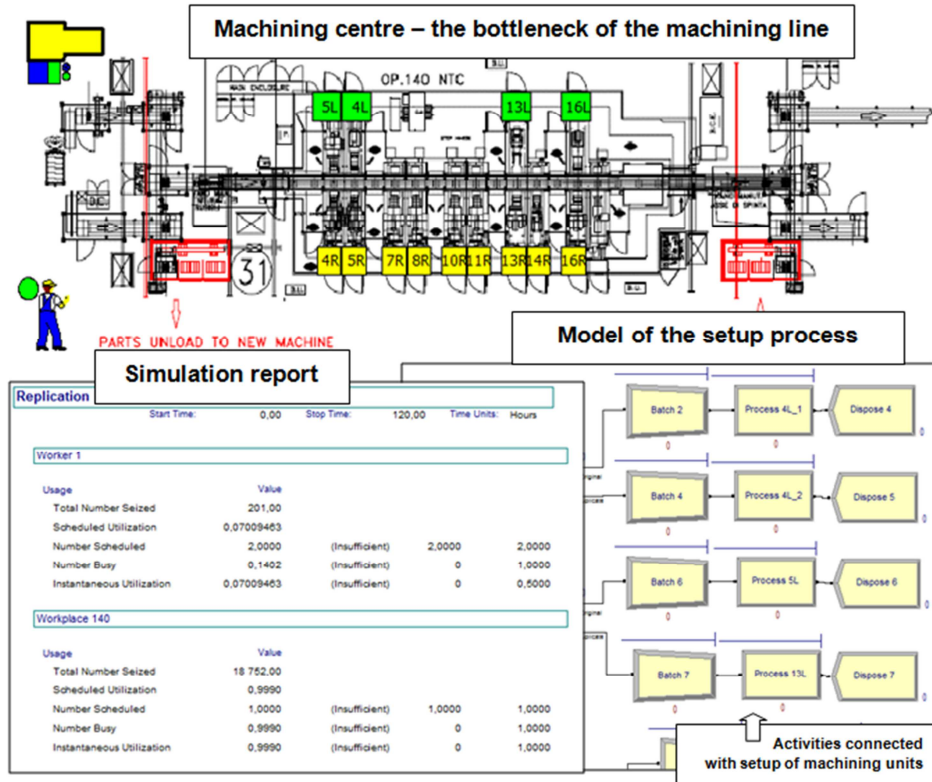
Machining centre – the bottleneck of the machining line

OP.140 NTC

5L 4L 13L 16L

4R 5R 7R 8R 10R 11R 13R 14R 16R

31

PARTS UNLOAD TO NEW MACHINE

Model of the setup process

Simulation report

Replication

Start Time: 0,00 Stop Time: 120,00 Time Units: Hours

Worker 1

| Usage | Value | | | |
|---|---|---|---|---|
| Total Number Seized | 201,00 | | | |
| Scheduled Utilization | 0,07009463 | | | |
| Number Scheduled | 2,0000 | (Insufficient) | 2,0000 | 2,0000 |
| Number Busy | 0,1402 | (Insufficient) | 0 | 1,0000 |
| Instantaneous Utilization | 0,07009463 | (Insufficient) | 0 | 0,5000 |

Workplace 140

| Usage | Value | | | |
|---|---|---|---|---|
| Total Number Seized | 18 752,00 | | | |
| Scheduled Utilization | 0,9990 | | | |
| Number Scheduled | 1,0000 | (Insufficient) | 1,0000 | 1,0000 |
| Number Busy | 0,9990 | (Insufficient) | 0 | 1,0000 |
| Instantaneous Utilization | 0,9990 | (Insufficient) | 0 | 1,0000 |

Batch 2 0 Process 4L_1 0 Dispose 4 0

Batch 4 0 Process 4L_2 0 Dispose 5 0

Batch 6 0 Process 5L 0 Dispose 6 0

Batch 7 0 Process 13L 0 Dispose 7 0

Activities connected with setup of machining units